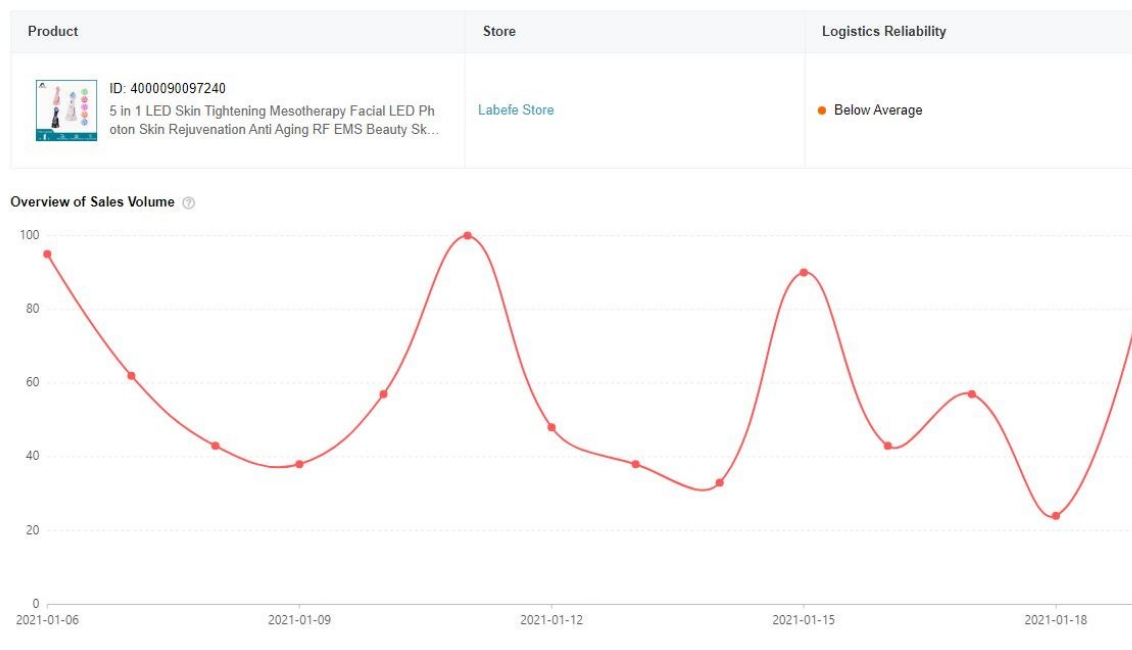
| Product | Store | Logistics Reliability |
|---|---|---|
| ID: 4000090097240 5 in 1 LED Skin Tightening Mesotherapy Facial LED Photon Skin Rejuvenation Anti Aging RF EMS Beauty Sk... | Labefe Store | Below Average |

Overview of Sales Volume

100
80
60
40
20
0

2021-01-06
2021-01-09
2021-01-12
2021-01-15
2021-01-18